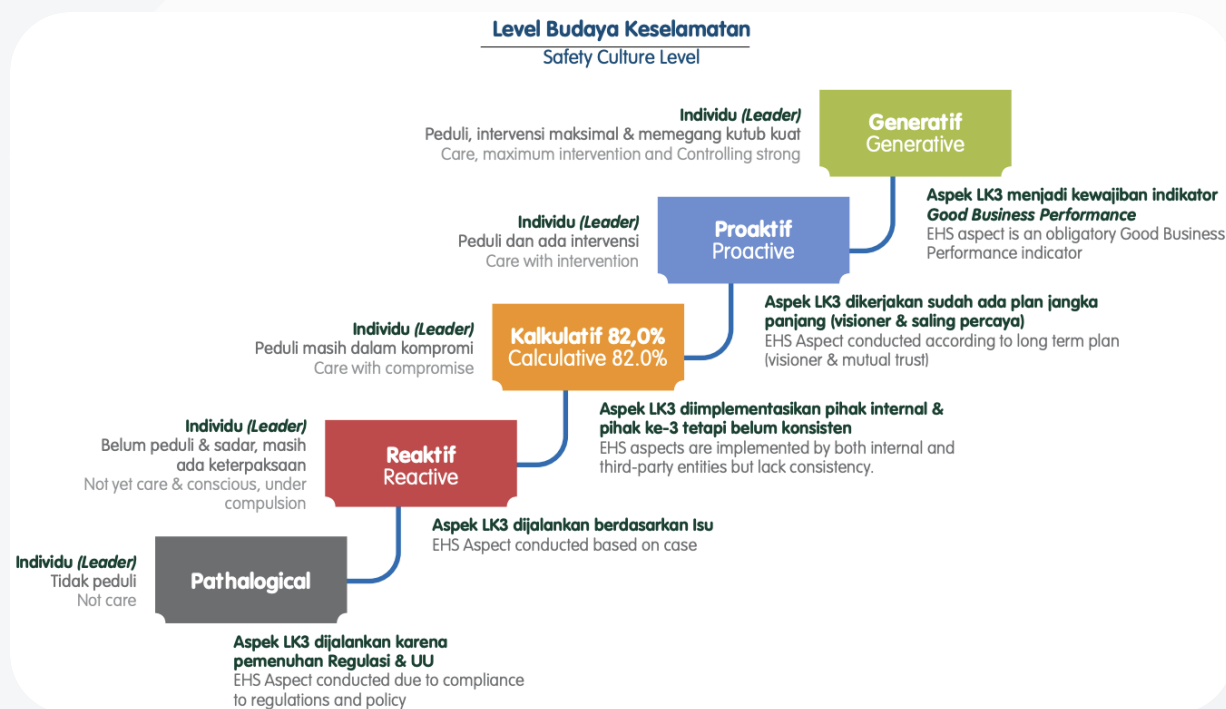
Level Budaya Keselamatan
Safety Culture Level

Individu *(Leader)*
Peduli, intervensi maksimal & memegang kutub kuat
Care, maximum intervention and Controlling strong

Generatif
Generative

Aspek LK3 menjadi kewajiban indikator *Good Business Performance*
EHS aspect is an obligatory Good Business Performance indicator

Individu *(Leader)*
Peduli dan ada intervensi
Care with intervention

Proaktif
Proactive

Aspek LK3 dikerjakan sudah ada plan jangka panjang (visioner & saling percaya)
EHS Aspect conducted according to long term plan (visioner & mutual trust)

Individu *(Leader)*
Peduli masih dalam kompromi
Care with compromise

Kalkulatif 82,0%
Calculative 82.0%

Aspek LK3 diimplementasikan pihak internal & pihak ke-3 tetapi belum konsisten
EHS aspects are implemented by both internal and third-party entities but lack consistency.

Individu *(Leader)*
Belum peduli & sadar, masih ada keterpaksaan
Not yet care & conscious, under compulsion

Reaktif
Reactive

Aspek LK3 dijalankan berdasarkan Isu
EHS Aspect conducted based on case

Individu *(Leader)*
Tidak peduli
Not care

Pathalogical

Aspek LK3 dijalankan karena pemenuhan Regulasi & UU
EHS Aspect conducted due to compliance to regulations and policy